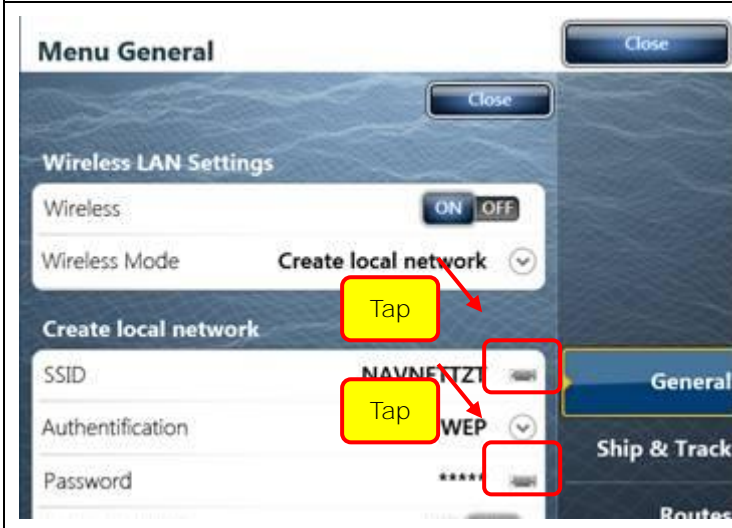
Menu General

Close

Close

Wireless LAN Settings

Wireless ON OFF

Wireless Mode Create local network

Tap

Create local network

SSID NAVNETTZT

Tap

Authentification WEP

Password *****

General

Ship & Track

Routes